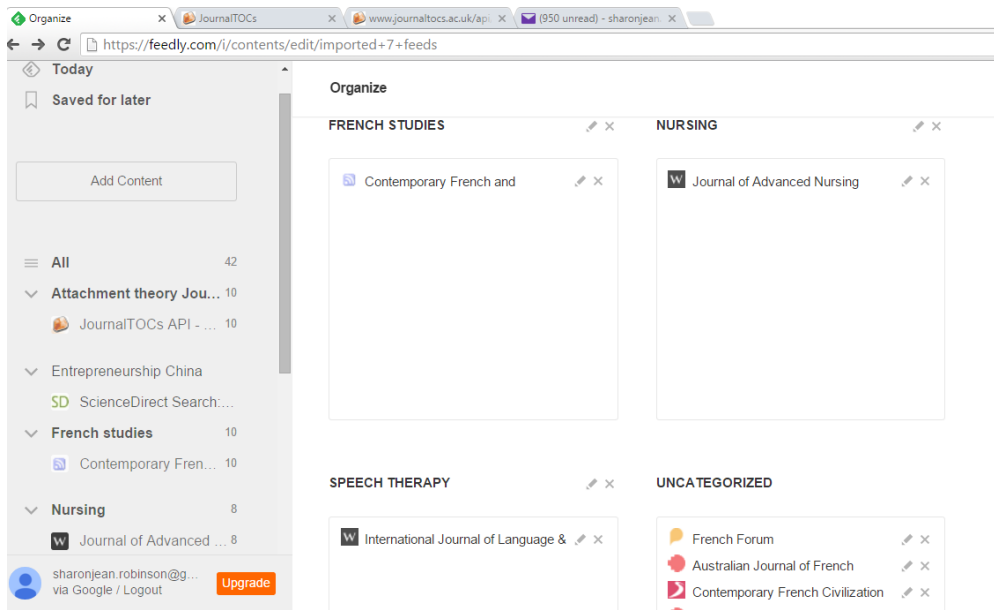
Organize ×
JournalTOCs ×
www.journaltocs.ac.uk/api ×
(950 unread) - sharonjean ×

https://feedly.com/i/contents/edit/imported+7+feeds

Today
Saved for later

Add Content

All 42
Attachment theory Jou... 10
JournalTOCs API - ... 10

Entrepreneurship China
SD ScienceDirect Search:...
French studies 10
Contemporary Fren... 10

Nursing 8
W Journal of Advanced ... 8

sharonjean.robinson@g...
via Google / Logout
Upgrade

Organize

FRENCH STUDIES
Contemporary French and

NURSING
W Journal of Advanced Nursing

SPEECH THERAPY
W International Journal of Language &

UNCATEGORIZED
French Forum
Australian Journal of French
Contemporary French Civilization